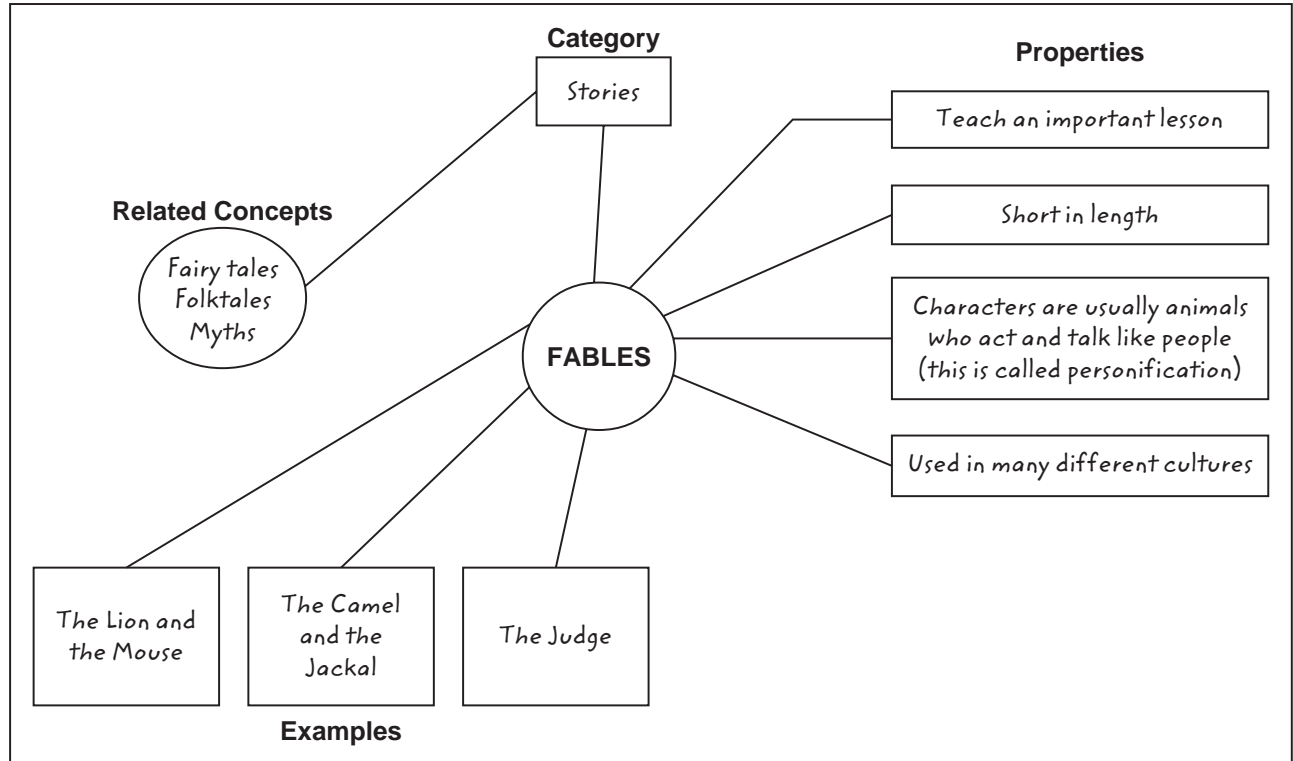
Category

Stories

Properties

Teach an important lesson

Short in length

Characters are usually animals who act and talk like people (this is called personification)

Used in many different cultures

Related Concepts

Fairy tales
Folktales
Myths

FABLES

The Lion and the Mouse

The Camel and the Jackal

The Judge

Examples